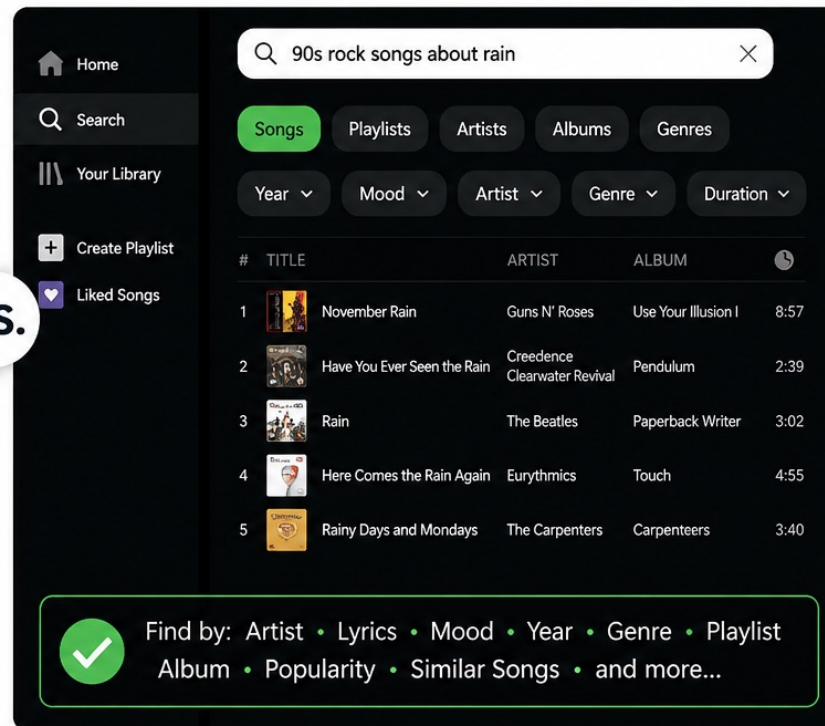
Home
Search
Your Library
Create Playlist
Liked Songs

s.

90s rock songs about rain

Songs Playlists Artists Albums Genres

Year Mood Artist Genre Duration

| # | TITLE | ARTIST | ALBUM | |
|---|---|---|---|---|
| 1 | November Rain | Guns N' Roses | Use Your Illusion I | 8:57 |
| 2 | Have You Ever Seen the Rain | Creedence Clearwater Revival | Pendulum | 2:39 |
| 3 | Rain | The Beatles | Paperback Writer | 3:02 |
| 4 | Here Comes the Rain Again | Eurythmics | Touch | 4:55 |
| 5 | Rainy Days and Mondays | The Carpenters | Carpenteers | 3:40 |

Find by: Artist • Lyrics • Mood • Year • Genre • Playlist Album • Popularity • Similar Songs • and more...